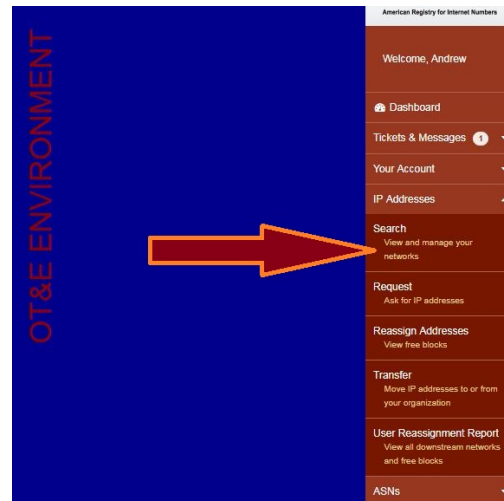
OT&E ENVIRONMENT

American Registry for Internet Numbers

Welcome, Andrew

Dashboard

Tickets & Messages 1

Your Account

IP Addresses

Search
View and manage your networks

Request
Ask for IP addresses

Reassign Addresses
View free blocks

Transfer
Move IP addresses to or from your organization

User Reassignment Report
View all downstream networks and free blocks

ASNs